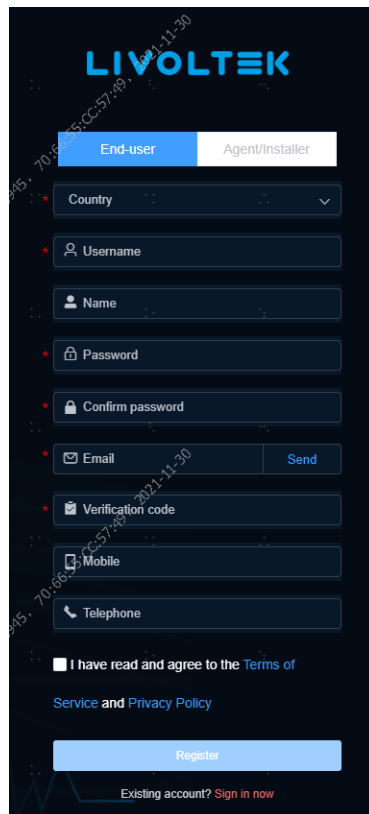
LIVOLTEK

70:66:55:CC:57:49, 2021-11-30

End-user
Agent/Installer

* Country

* Username

Name

* Password

* Confirm password

* Email
Send

* Verification code

945, 70:66:55:CC:57:49, 2021-11-30

Mobile

945, 70:66:55:CC:57:49, 2021-11-30

Telephone

I have read and agree to the Terms of Service and Privacy Policy

Register

Existing account? Sign in now